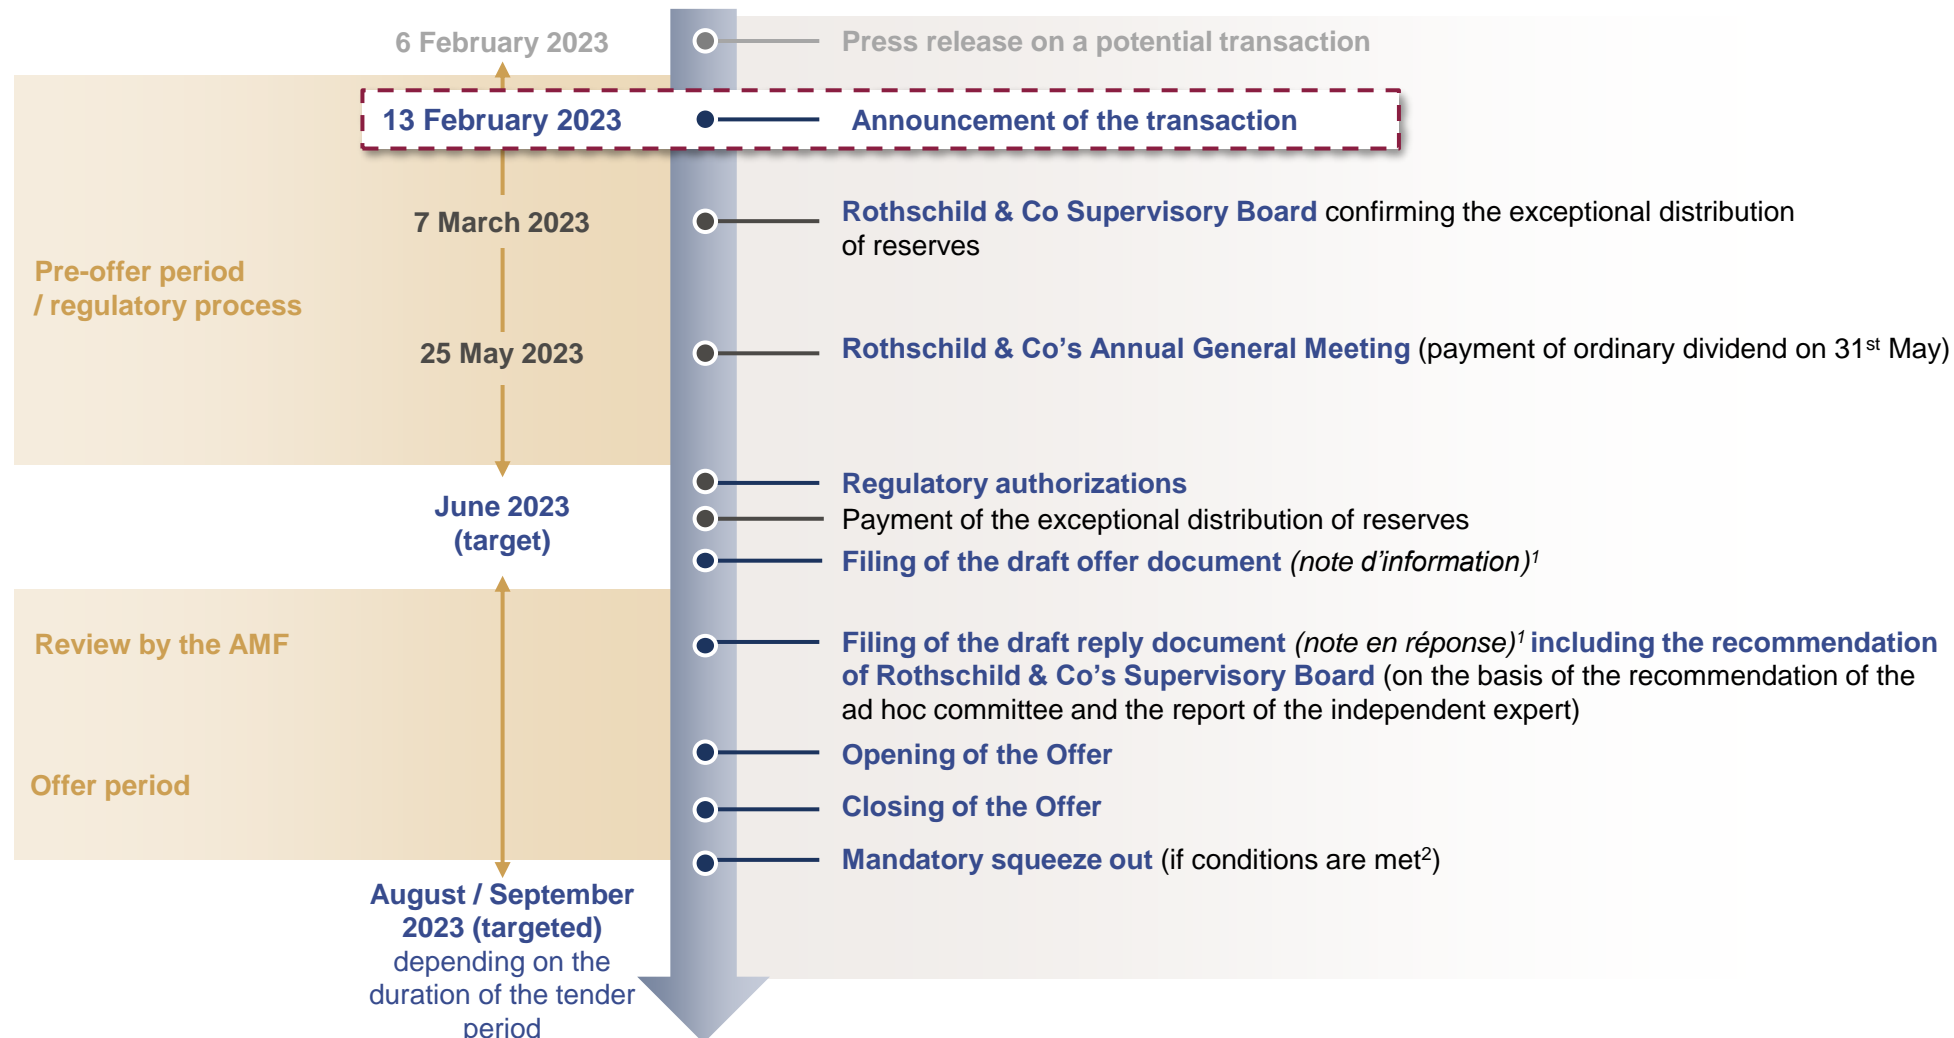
6 February 2023

Press release on a potential transaction

13 February 2023

Announcement of the transaction

7 March 2023

Rothschild & Co Supervisory Board confirming the exceptional distribution of reserves

Pre-offer period / regulatory process

25 May 2023

Rothschild & Co's Annual General Meeting (payment of ordinary dividend on 31$^{st}$ May)

June 2023 (target)

Regulatory authorizations

Payment of the exceptional distribution of reserves

Filing of the draft offer document *(note d'information)*$^{1}$

Review by the AMF

Filing of the draft reply document *(note en réponse)*$^{1}$ including the recommendation of Rothschild & Co's Supervisory Board (on the basis of the recommendation of the ad hoc committee and the report of the independent expert)

Offer period

Opening of the Offer

Closing of the Offer

Mandatory squeeze out (if conditions are met$^{2}$)

August / September 2023 (targeted) depending on the duration of the tender period